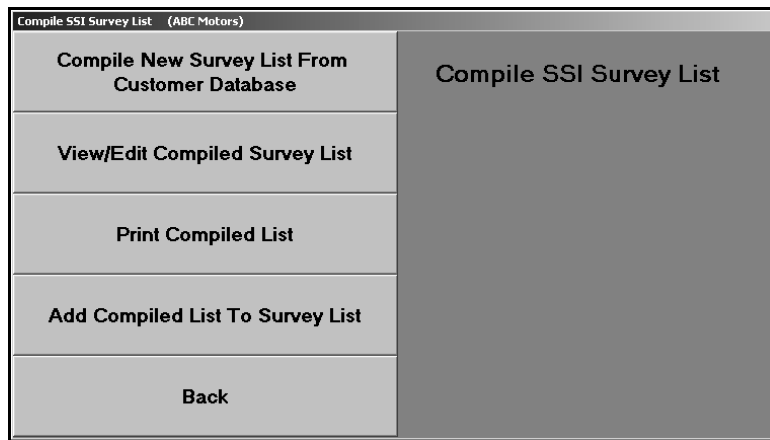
Compile SSI Survey List (ABC Motors)

Compile New Survey List From Customer Database

View/Edit Compiled Survey List

Print Compiled List

Add Compiled List To Survey List

Back

Compile SSI Survey List